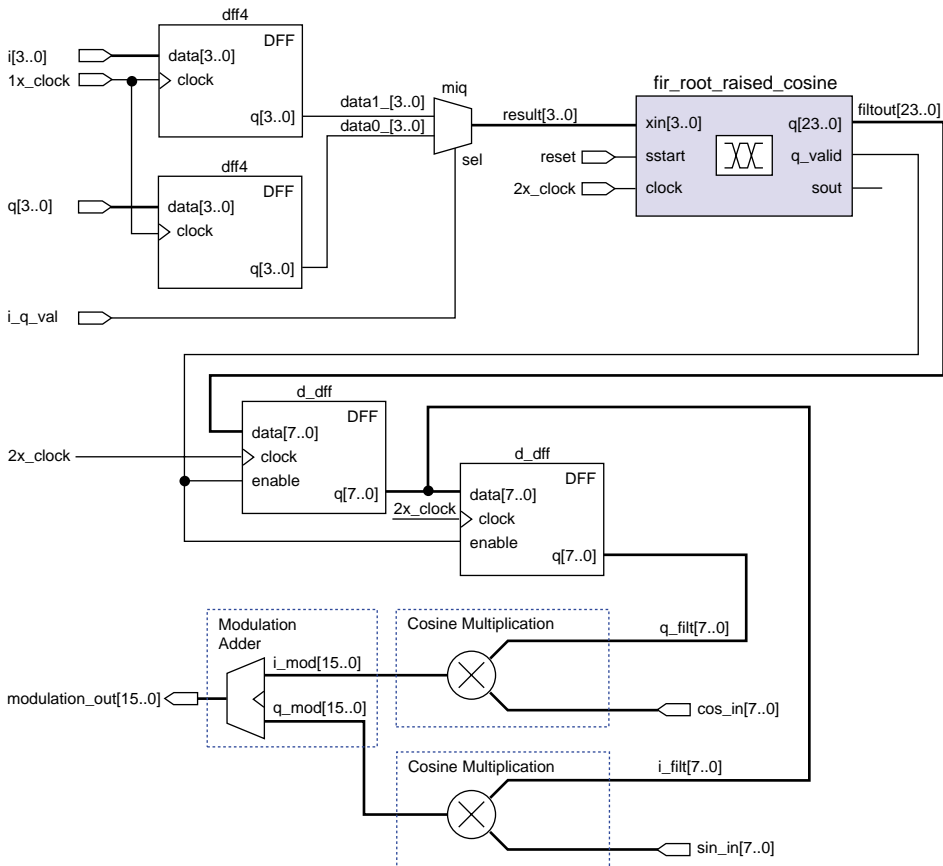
dff4
DFF
i[3..0]
data[3..0]
1x_clock
clock
q[3..0]
dff4
DFF
q[3..0]
data[3..0]
clock
q[3..0]
miq
data1_[3..0]
data0_[3..0]
sel
result[3..0]
fir_root_raised_cosine
xin[3..0]
q[23..0]
filtout[23..0]
reset
sstart
q_valid
2x_clock
clock
sout
i_q_val
d_dff
DFF
data[7..0]
2x_clock
clock
enable
q[7..0]
d_dff
DFF
data[7..0]
2x_clock
clock
enable
q[7..0]
Modulation Adder
Cosine Multiplication
q_filt[7..0]
i_mod[15..0]
modulation_out[15..0]
q_mod[15..0]
cos_in[7..0]
Cosine Multiplication
i_filt[7..0]
sin_in[7..0]